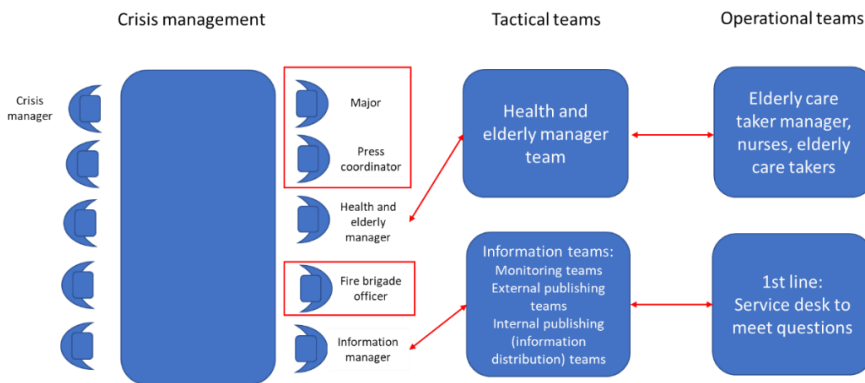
Crisis management

Tactical teams

Operational teams

Crisis manager

Major

Press coordinator

Health and elderly manager

Fire brigade officer

Information manager

Health and elderly manager team

Information teams:
Monitoring teams
External publishing teams
Internal publishing (information distribution) teams

Elderly care taker manager, nurses, elderly care takers

1st line:
Service desk to meet questions